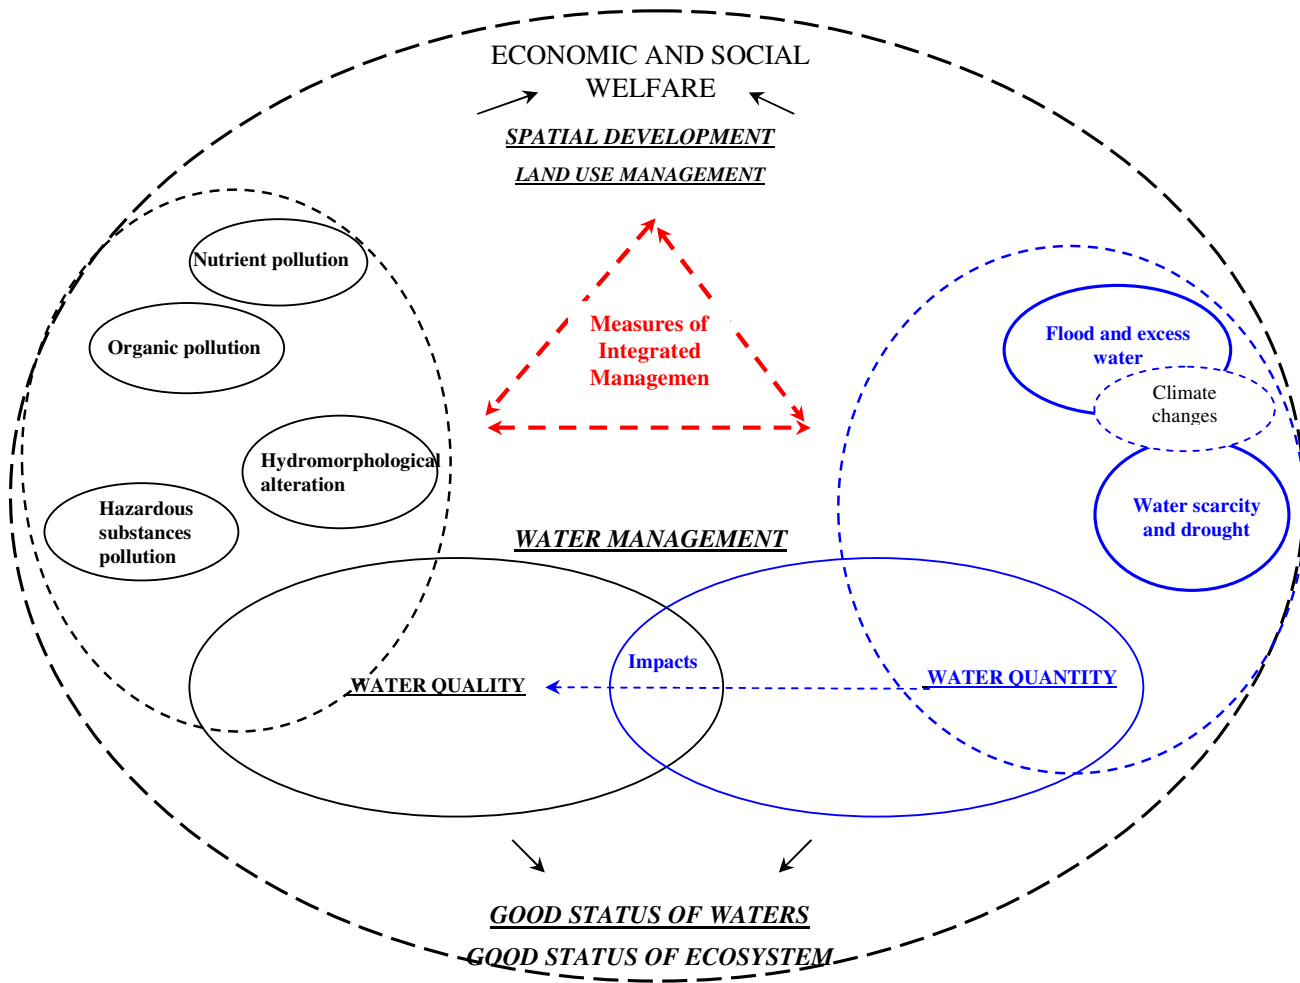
ECONOMIC AND SOCIAL WELFARE

SPATIAL DEVELOPMENT

LAND USE MANAGEMENT

Nutrient pollution

Organic pollution

Hydromorphological alteration

Hazardous substances pollution

Measures of Integrated Managemen

Flood and excess water

Climate changes

Water scarcity and drought

WATER MANAGEMENT

Impacts

WATER QUALITY

WATER QUANTITY

GOOD STATUS OF WATERS

GOOD STATUS OF ECOSYSTEM